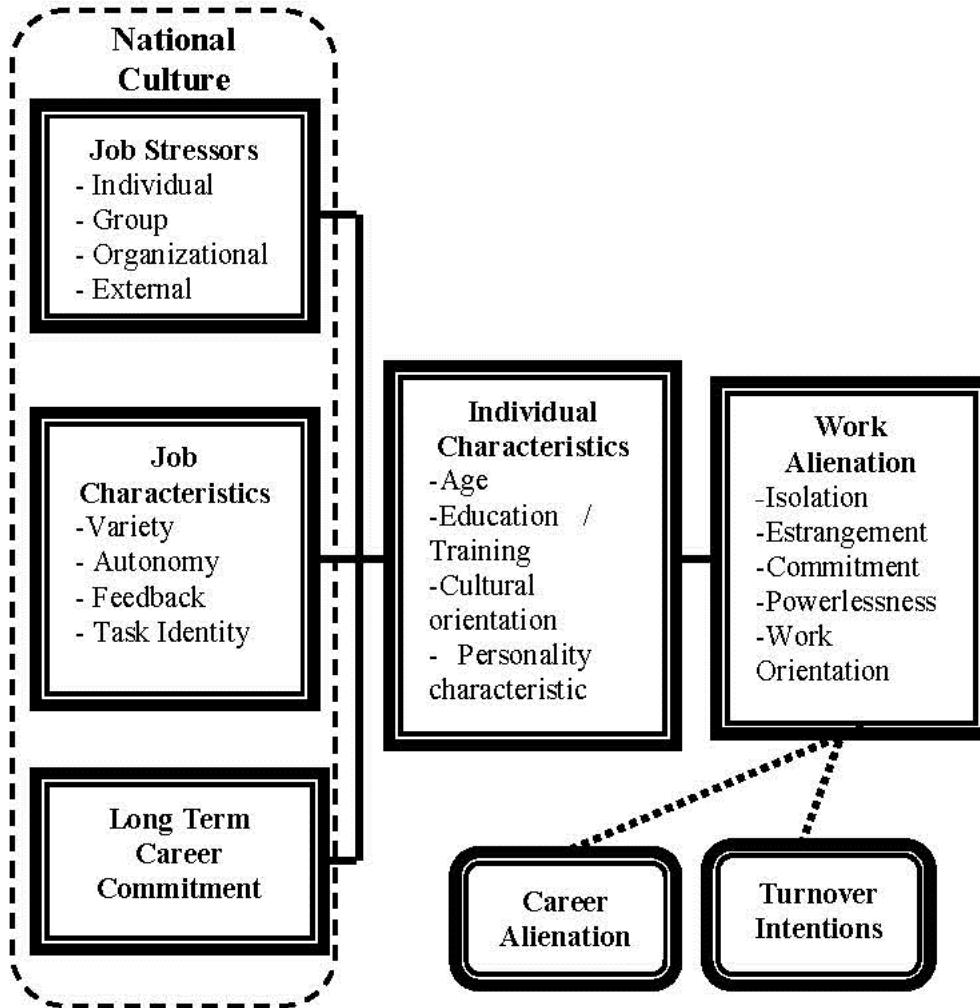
National Culture

Job Stressors
- Individual
- Group
- Organizational
- External

Job Characteristics
-Variety
- Autonomy
- Feedback
- Task Identity

Long Term Career Commitment

Individual Characteristics
-Age
-Education / Training
-Cultural orientation
- Personality characteristic

Work Alienation
-Isolation
-Estrangement
-Commitment
-Powerlessness
-Work Orientation

Career Alienation

Turnover Intentions